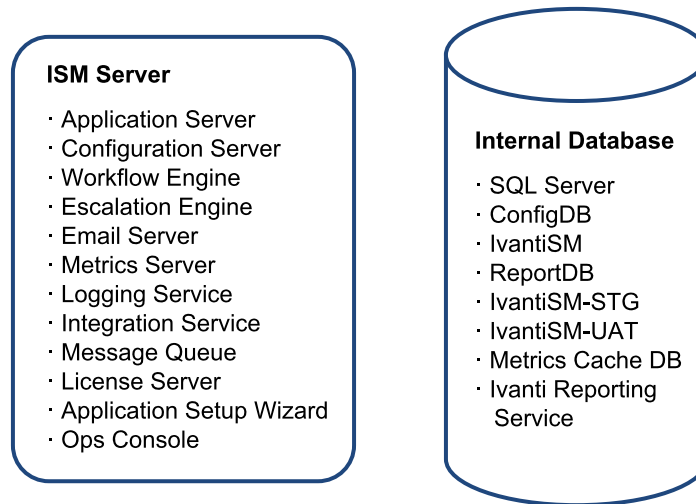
ISM Server

· Application Server
· Configuration Server
· Workflow Engine
· Escalation Engine
· Email Server
· Metrics Server
· Logging Service
· Integration Service
· Message Queue
· License Server
· Application Setup Wizard
· Ops Console

Internal Database

· SQL Server
· ConfigDB
· IvantiSM
· ReportDB
· IvantiSM-STG
· IvantiSM-UAT
· Metrics Cache DB
· Ivanti Reporting Service